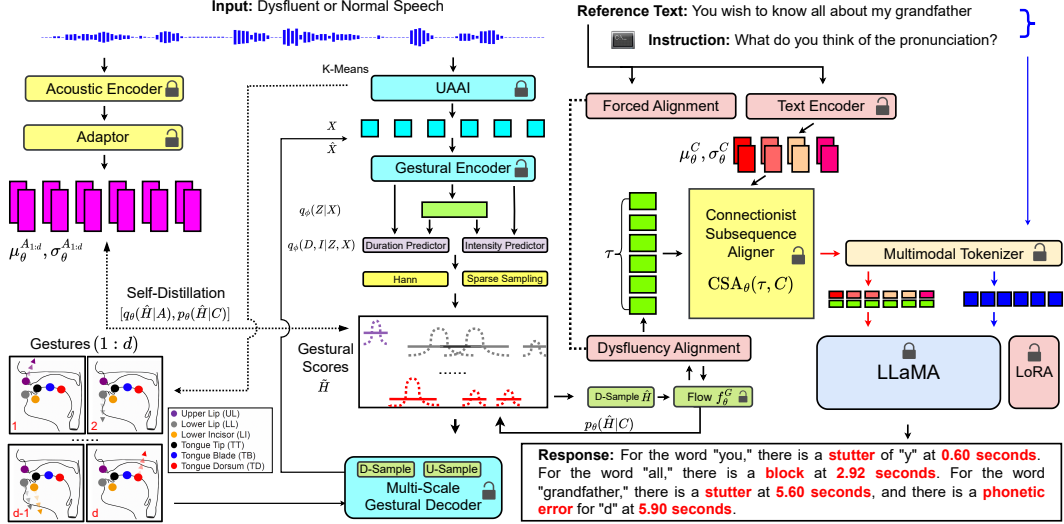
Input: Dysfluent or Normal Speech

Reference Text: You wish to know all about my grandfather

Instruction: What do you think of the pronunciation?

Acoustic Encoder

Adaptor

$\mu_\theta^{A_{1:d}}, \sigma_\theta^{A_{1:d}}$

K-Means

UAAI

$X$

$\hat{X}$

Gestural Encoder

$q_\phi(Z|X)$

$q_\phi(D, I|Z, X)$

Duration Predictor

Intensity Predictor

Hann

Sparse Sampling

Self-Distillation

$[q_\theta(\hat{H}|A), p_\theta(\hat{H}|C)]$

Gestures $(1:d)$

Gestural Scores

$\hat{H}$

......

1

2

......

d-1

d

Upper Lip (UL)

Lower Lip (LL)

Lower Incisor (LI)

Tongue Tip (TT)

Tongue Blade (TB)

Tongue Dorsum (TD)

D-Sample

U-Sample

Multi-Scale Gestural Decoder

Forced Alignment

Text Encoder

$\mu_\theta^C, \sigma_\theta^C$

$\tau$

Connectionist Subsequence Aligner

$\text{CSA}_\theta(\tau, C)$

Dysfluency Alignment

D-Sample $\hat{H}$

Flow $f_\theta^G$

$p_\theta(\hat{H}|C)$

Multimodal Tokenizer

LLaMA

LoRA

Response: For the word "you," there is a stutter of "y" at 0.60 seconds. For the word "all," there is a block at 2.92 seconds. For the word "grandfather," there is a stutter at 5.60 seconds, and there is a phonetic error for "d" at 5.90 seconds.